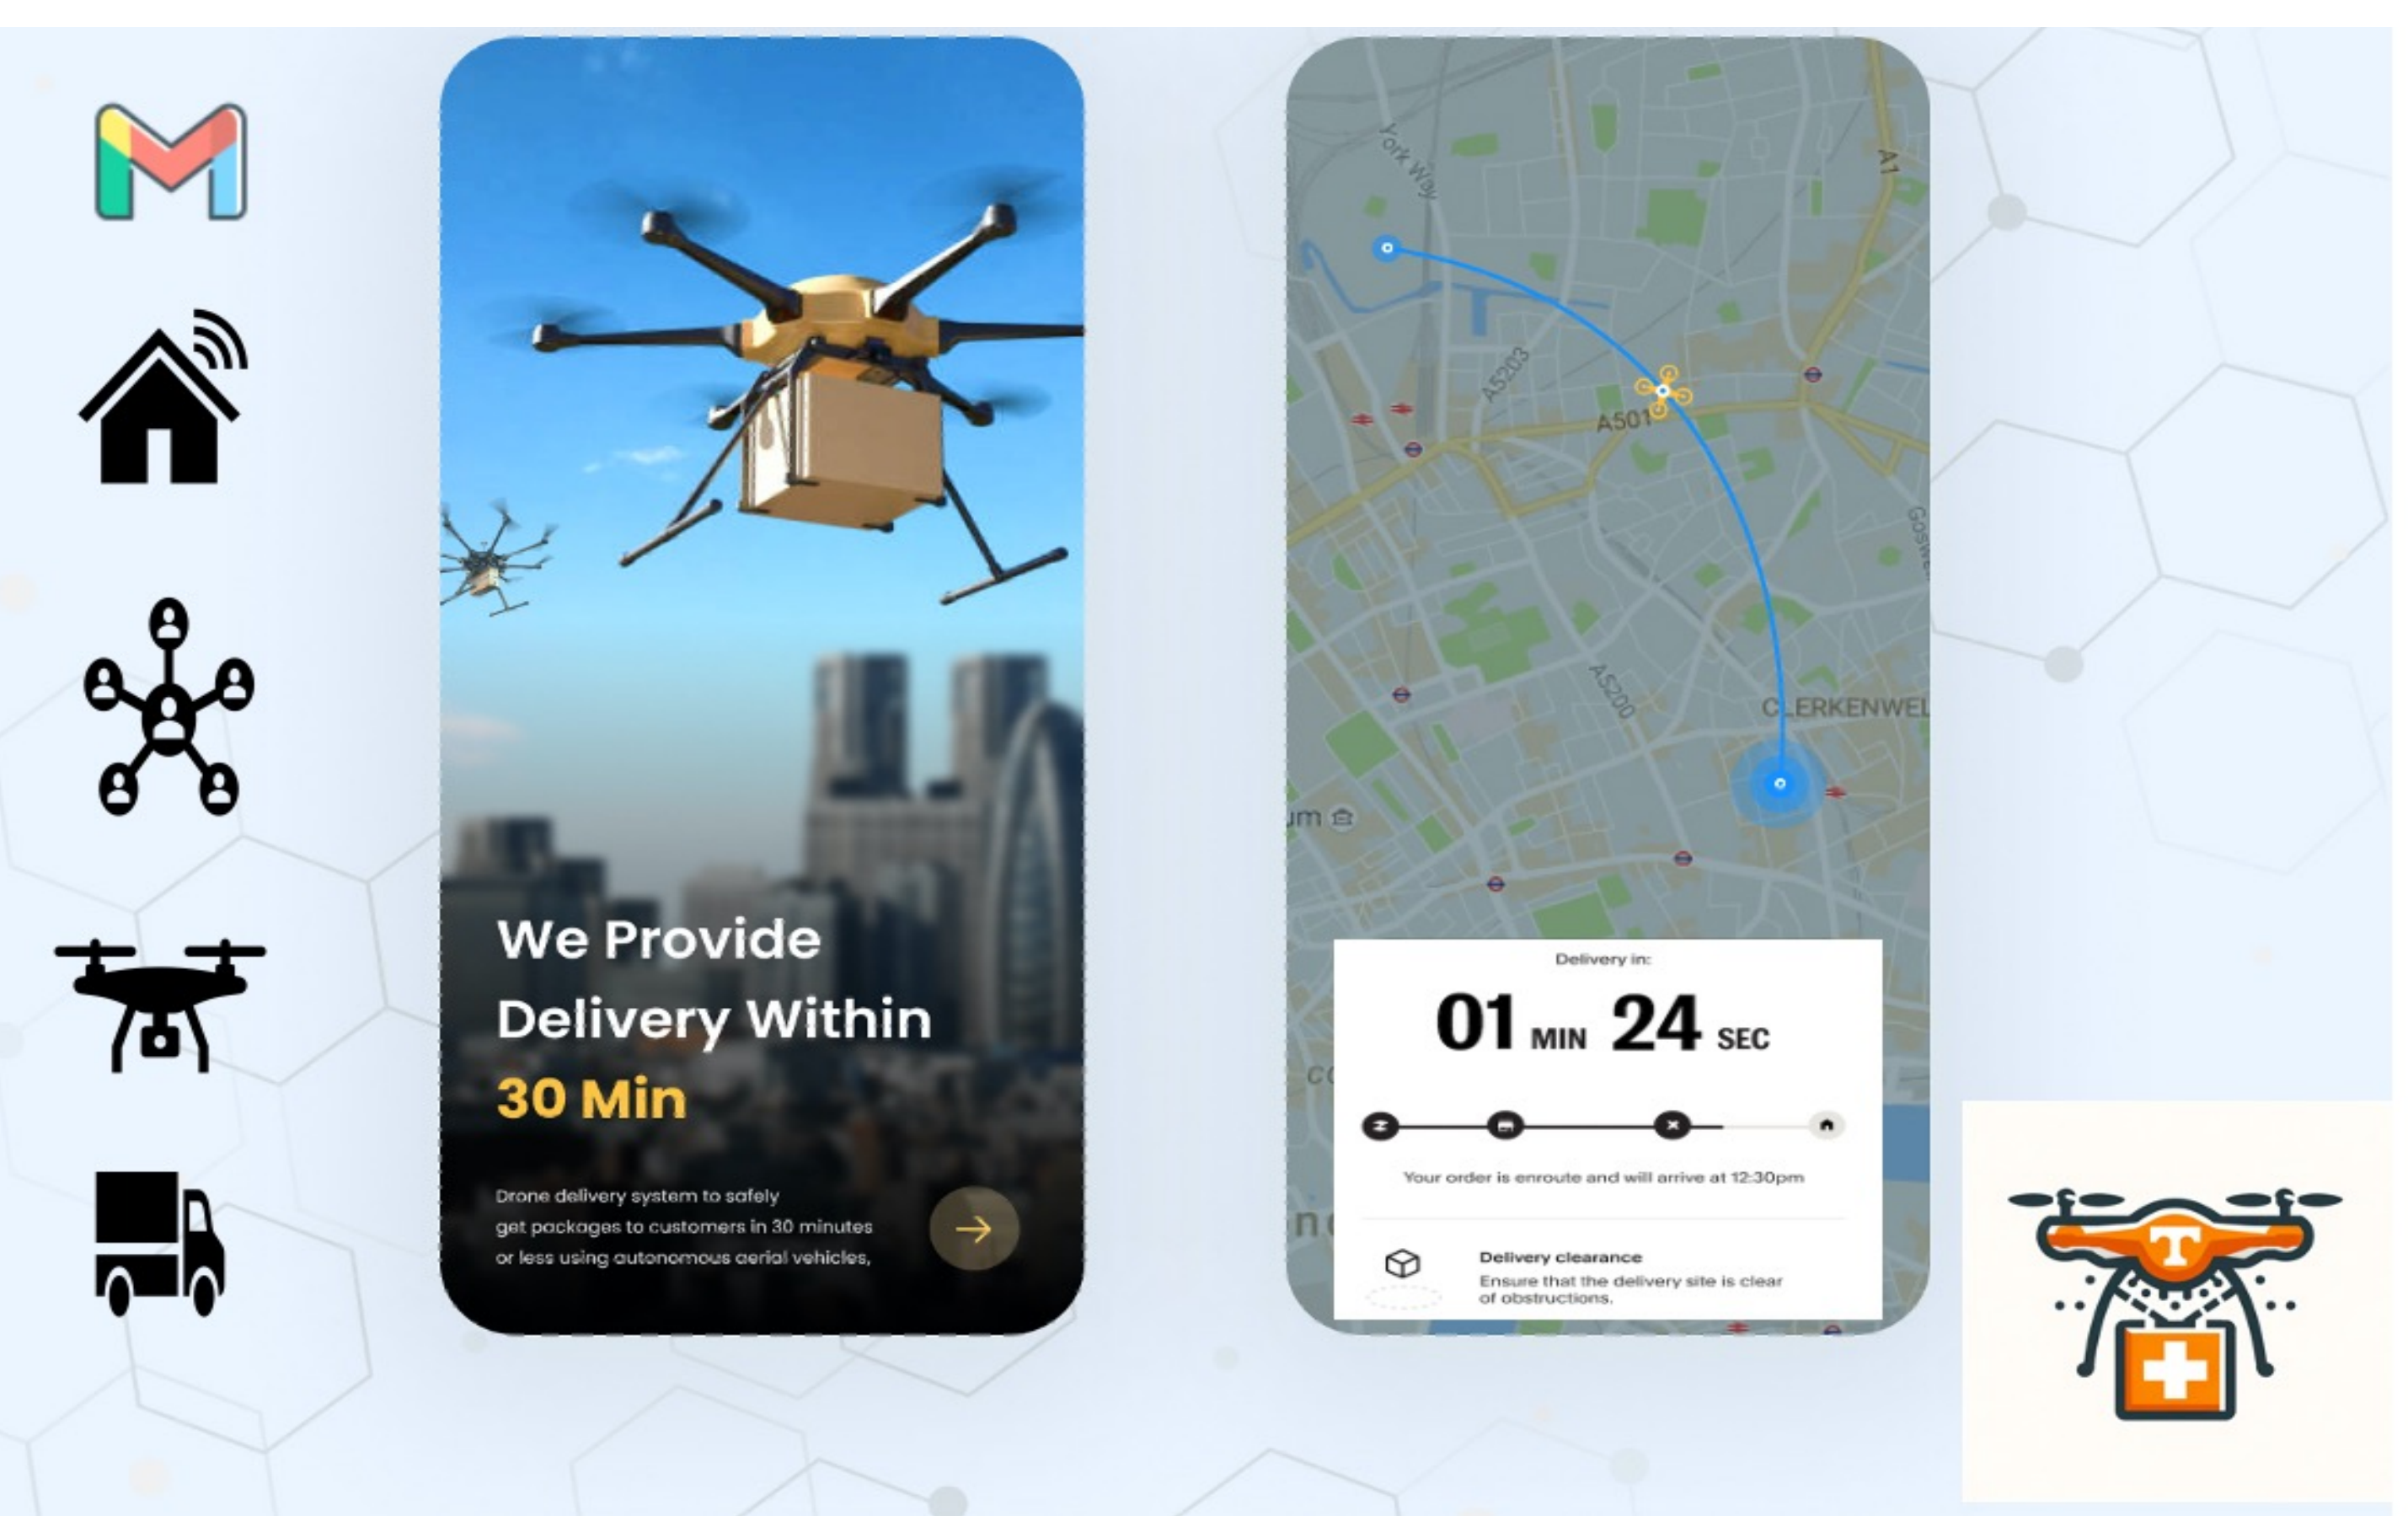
We Provide Delivery Within 30 Min

Drone delivery system to safely get packages to customers in 30 minutes or less using autonomous aerial vehicles,

York Way
A5203
A501
A1
A5200
CLERKENWEL
um

Delivery in:
01 MIN 24 SEC

Your order is enroute and will arrive at 12:30pm

Delivery clearance
Ensure that the delivery site is clear of obstructions.

T